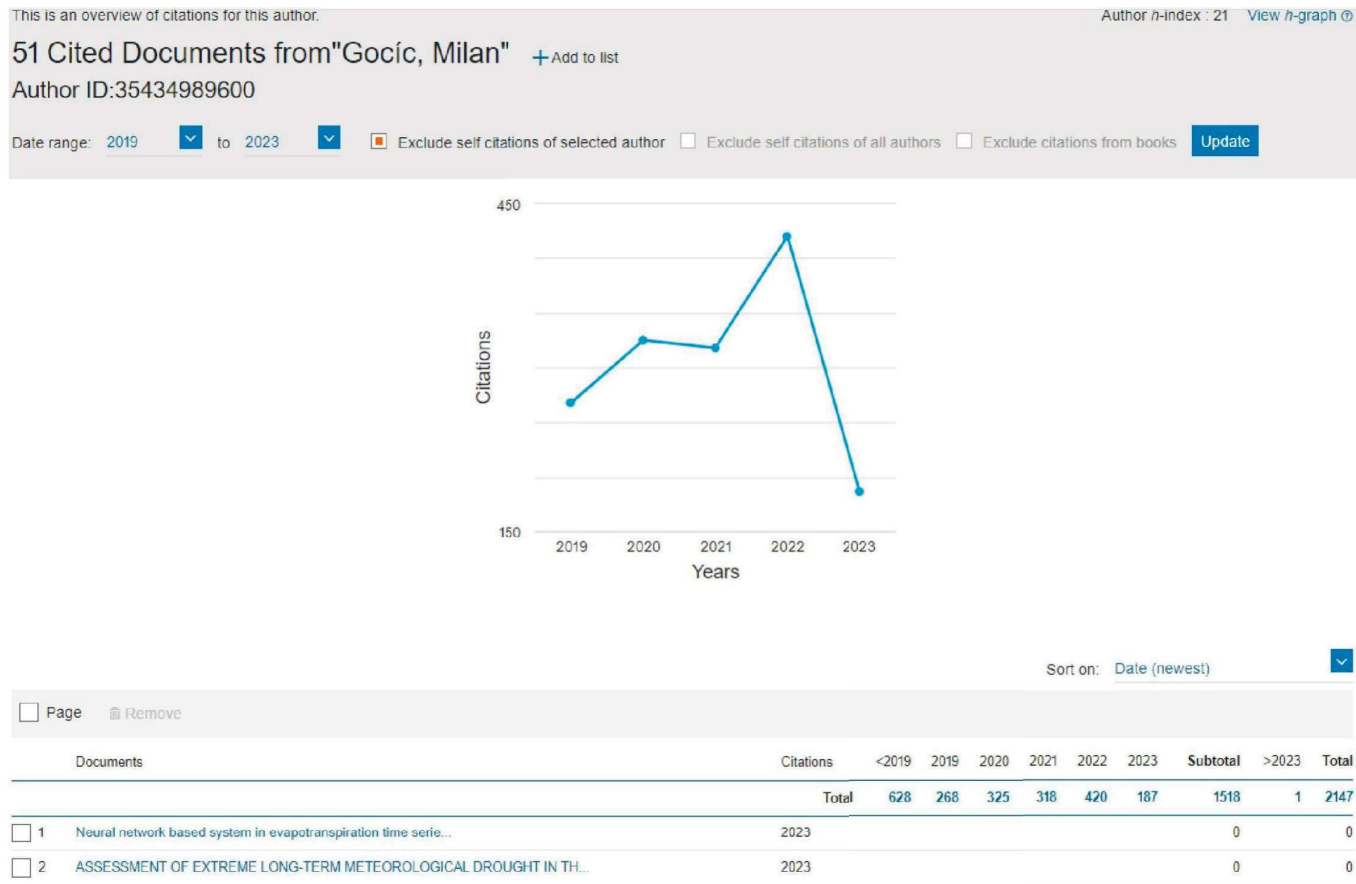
This is an overview of citations for this author.

Author $h$-index : 21 View $h$-graph

51 Cited Documents from"Gocíc, Milan" + Add to list

Author ID:35434989600

Date range: 2019 to 2023 Exclude self citations of selected author Exclude self citations of all authors Exclude citations from books Update

450

Citations

150

2019 2020 2021 2022 2023

Years

Sort on: Date (newest)

Page Remove

| | Documents | Citations | <2019 | 2019 | 2020 | 2021 | 2022 | 2023 | Subtotal | >2023 | Total |
|---|---|---|---|---|---|---|---|---|---|---|---|
| | | Total | 628 | 268 | 325 | 318 | 420 | 187 | 1518 | 1 | 2147 |
| 1 | Neural network based system in evapotranspiration time serie... | 2023 | | | | | | | 0 | | 0 |
| 2 | ASSESSMENT OF EXTREME LONG-TERM METEOROLOGICAL DROUGHT IN TH... | 2023 | | | | | | | 0 | | 0 |